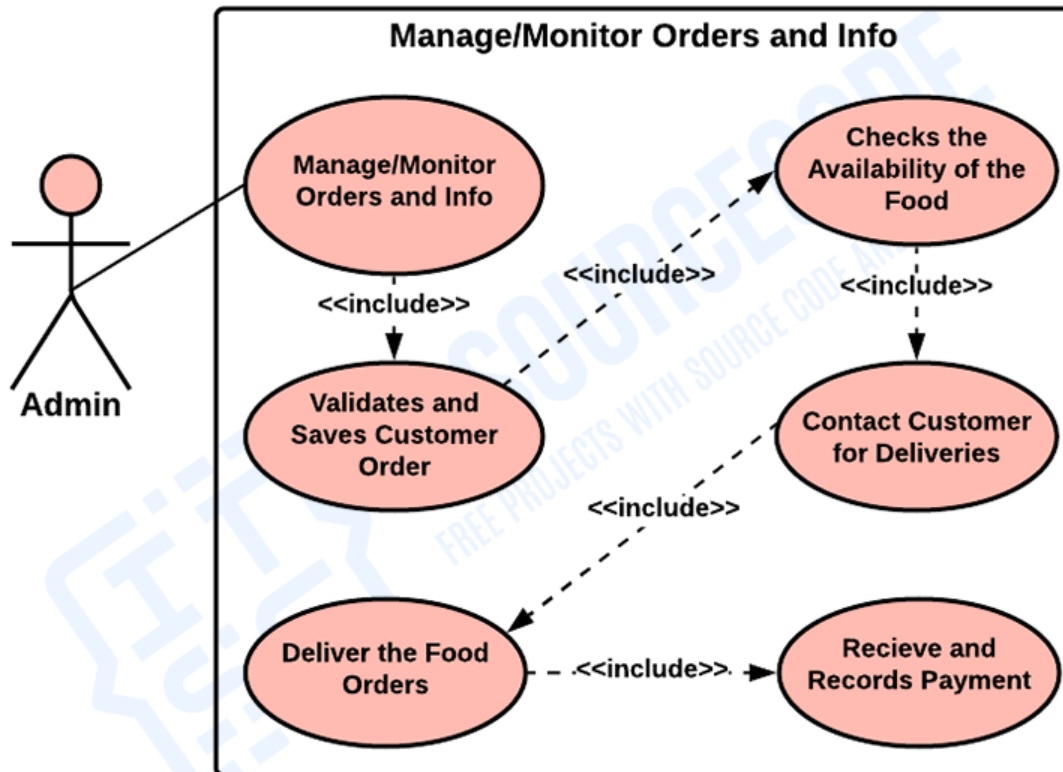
Manage/Monitor Orders and Info

Admin

Manage/Monitor Orders and Info

<<include>>

Validates and Saves Customer Order

<<include>>

Checks the Availability of the Food

<<include>>

Contact Customer for Deliveries

<<include>>

Deliver the Food Orders

<<include>>

Recieve and Records Payment

SOURCECODE

FREE PROJECTS WITH SOURCE CODE AND